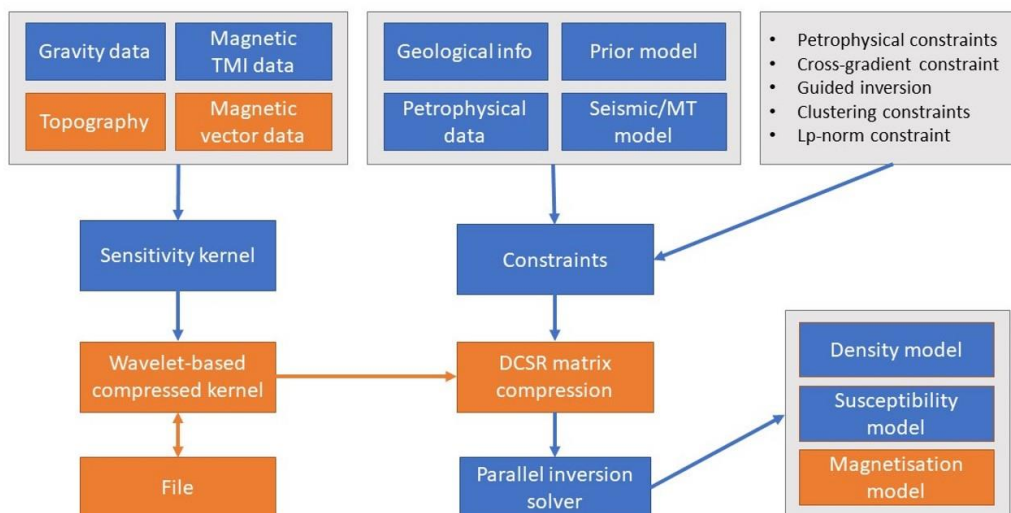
Gravity data

Magnetic TMI data

Topography

Magnetic vector data

Geological info

Prior model

Petrophysical data

Seismic/MT model

- Petrophysical constraints
- Cross-gradient constraint
- Guided inversion
- Clustering constraints
- Lp-norm constraint

Sensitivity kernel

Constraints

Wavelet-based compressed kernel

DCSR matrix compression

Density model

Susceptibility model

Magnetisation model

File

Parallel inversion solver